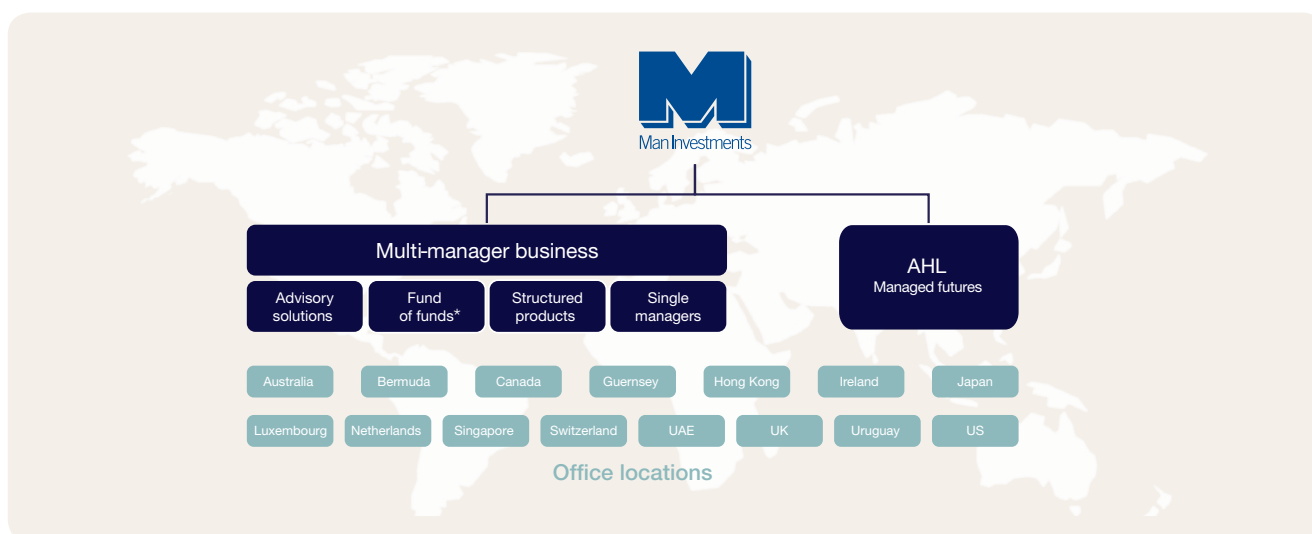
Man Investments

Multi-manager business

Advisory solutions

Fund of funds*

Structured products

Single managers

AHL
Managed futures

Australia
Bermuda
Canada
Guernsey
Hong Kong
Ireland
Japan

Luxembourg
Netherlands
Singapore
Switzerland
UAE
UK
Uruguay
US

Office locations